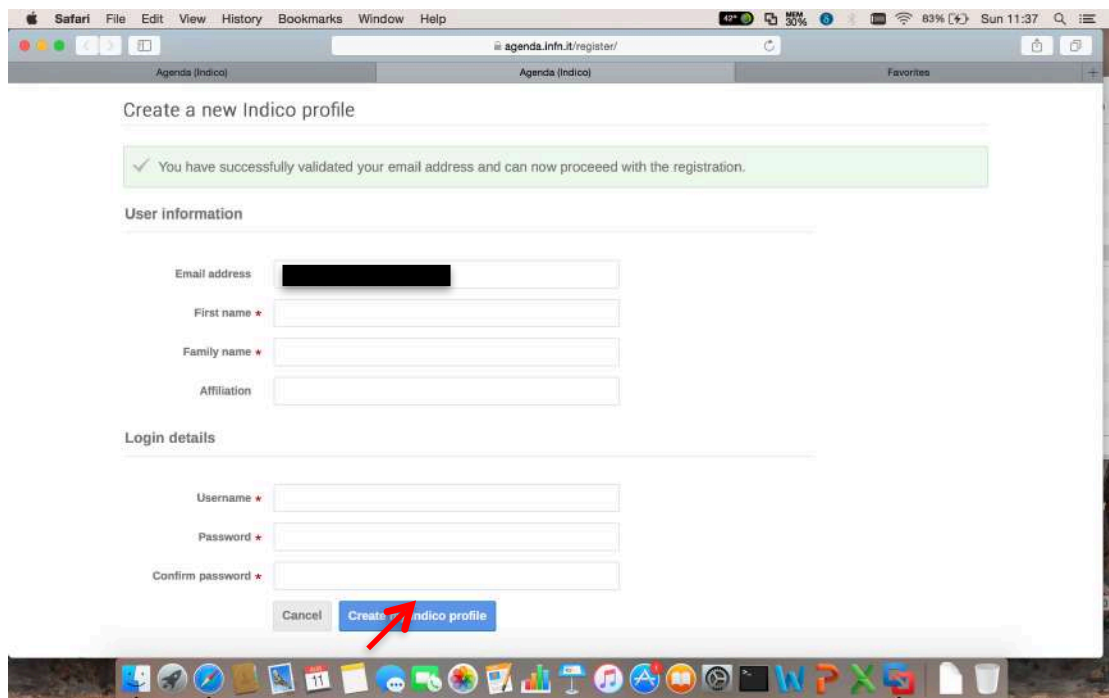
Safari File Edit View History Bookmarks Window Help 42° MEM 30% 83% Sun 11:37

agenda.infn.it/register/

Agenda (Indico) Agenda (Indico) Favorites

Create a new Indico profile

You have successfully validated your email address and can now proceeed with the registration.

User information

Email address

First name *

Family name *

Affiliation

Login details

Username *

Password *

Confirm password *

Cancel Create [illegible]ndico profile

11